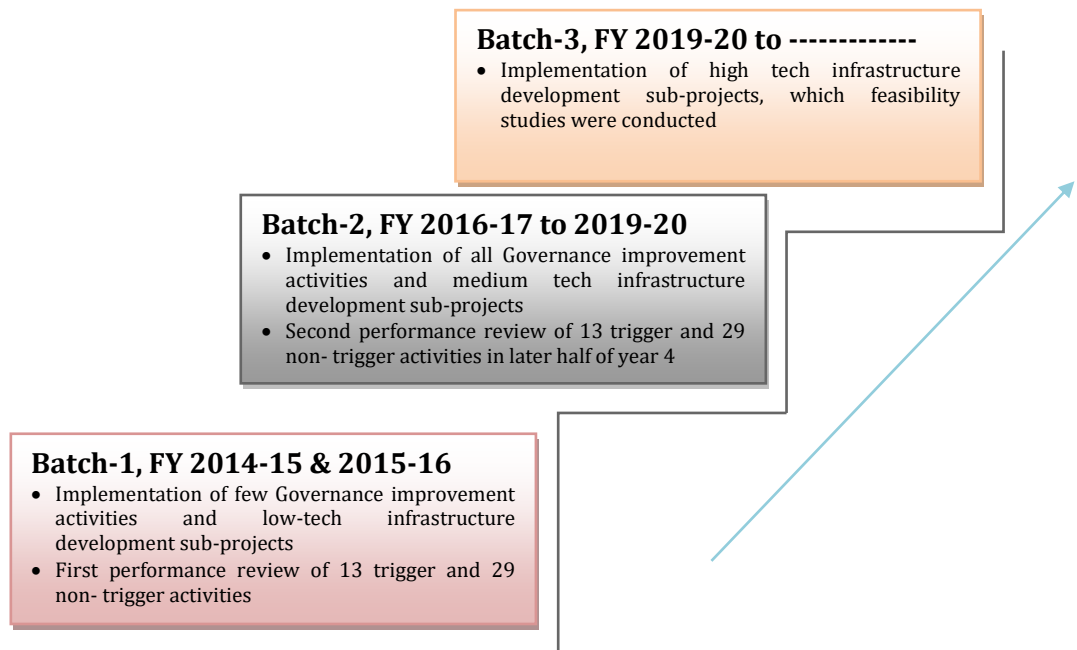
Batch-3, FY 2019-20 to -------------

- Implementation of high tech infrastructure development sub-projects, which feasibility studies were conducted

Batch-2, FY 2016-17 to 2019-20

- Implementation of all Governance improvement activities and medium tech infrastructure development sub-projects
- Second performance review of 13 trigger and 29 non- trigger activities in later half of year 4

Batch-1, FY 2014-15 & 2015-16

- Implementation of few Governance improvement activities and low-tech infrastructure development sub-projects
- First performance review of 13 trigger and 29 non- trigger activities